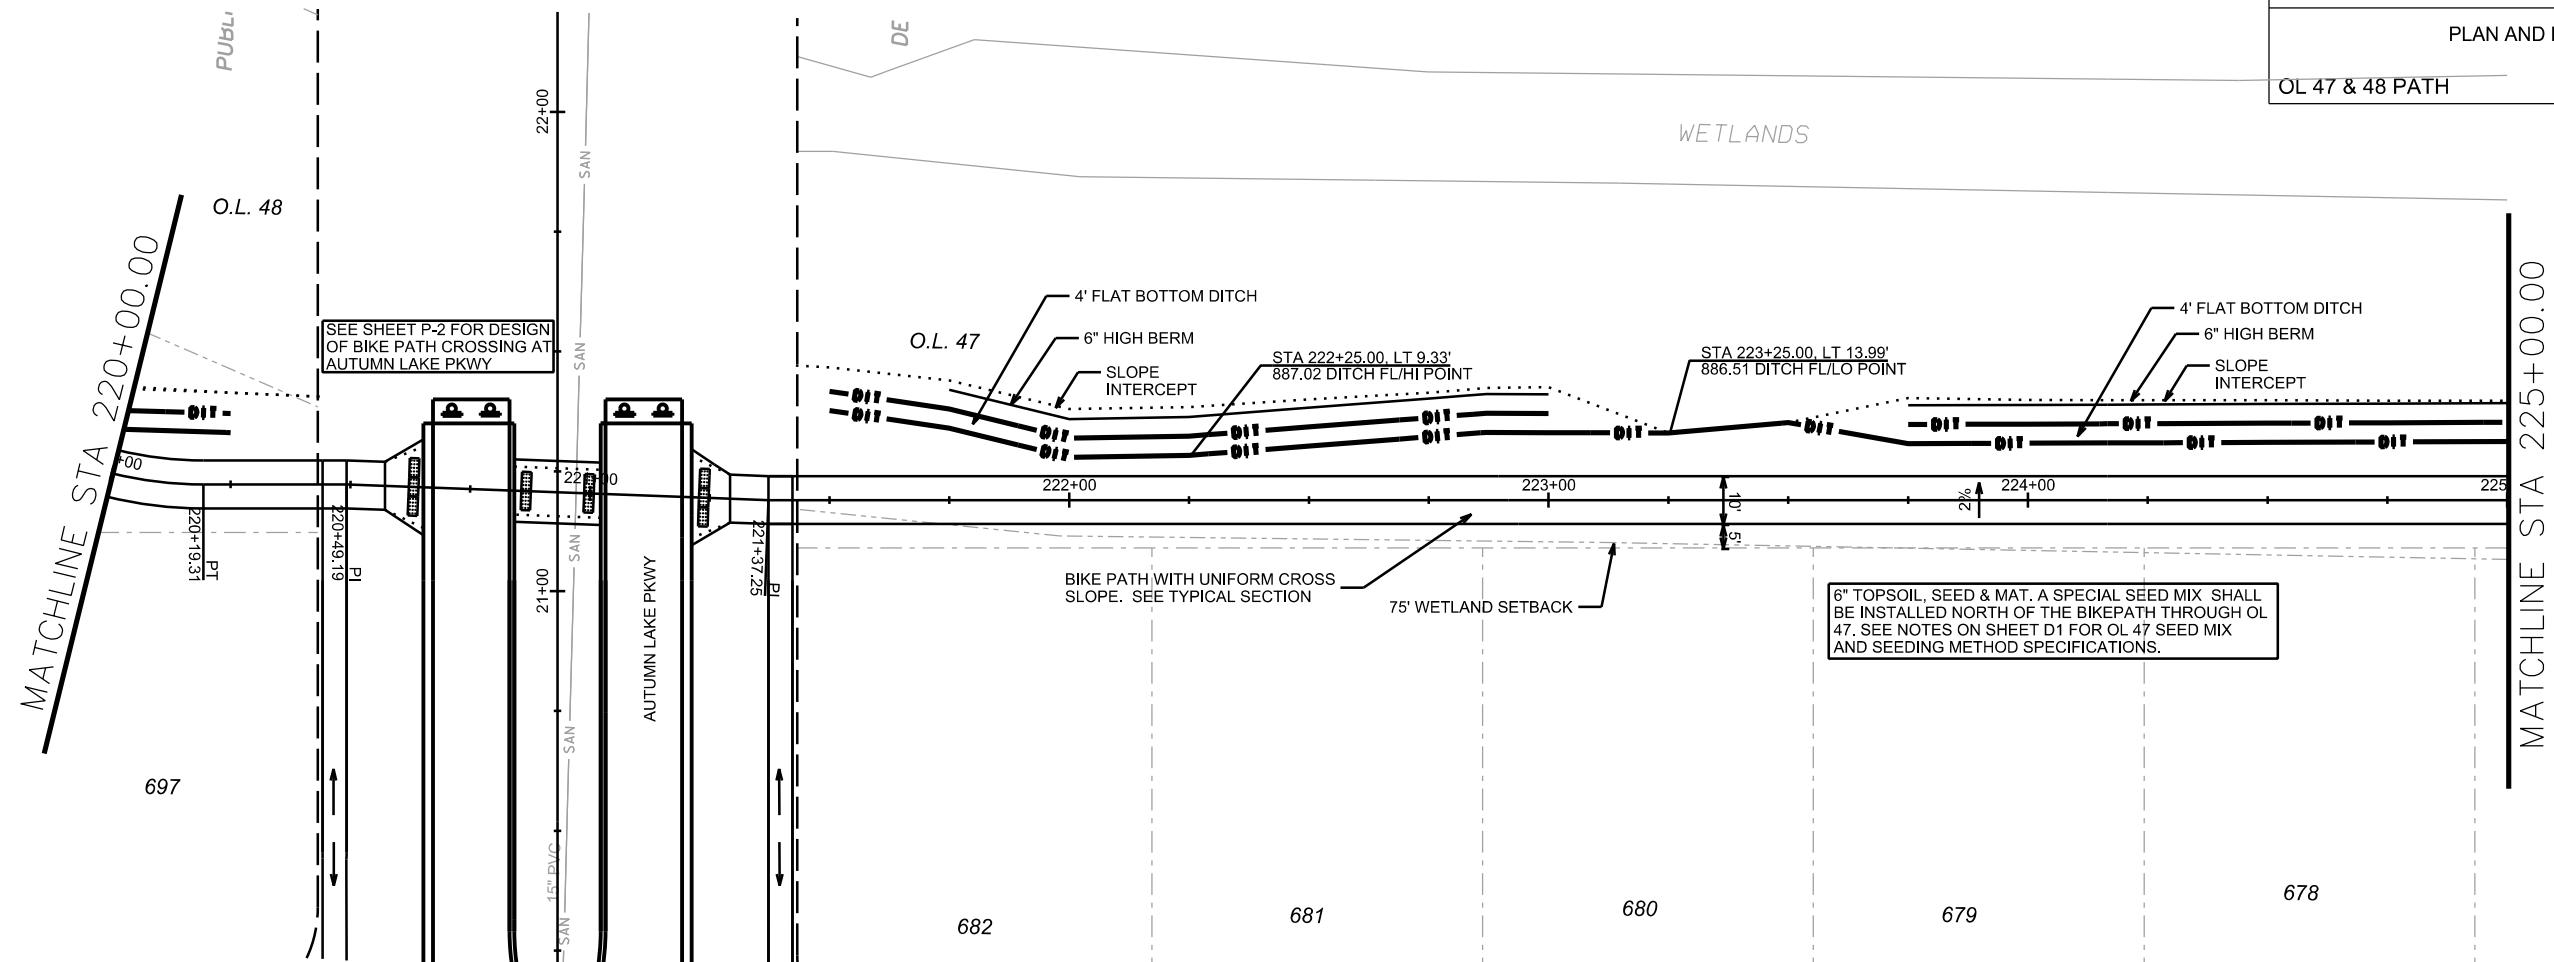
PUBL

DE

PLAN AND

OL 47 & 48 PATH

WETLANDS

22+00

SAN

O.L. 48

MATCHLINE STA 220+00.00

SEE SHEET P-2 FOR DESIGN OF BIKE PATH CROSSING AT AUTUMN LAKE PKWY

4' FLAT BOTTOM DITCH

6" HIGH BERM

O.L. 47

SLOPE INTERCEPT

STA 222+25.00, LT 9.33'
887.02 DITCH FL/HI POINT

STA 223+25.00, LT 13.99'
886.51 DITCH FL/LO POINT

4' FLAT BOTTOM DITCH

6" HIGH BERM

SLOPE INTERCEPT

MATCHLINE STA 225+00.00

+00

22+00

222+00

223+00

224+00

225

2%

10'

5'

220+19.31 PT

220+49.19 PI

221+37.25 PI

21+00

SAN

AUTUMN LAKE PKWY

BIKE PATH WITH UNIFORM CROSS SLOPE. SEE TYPICAL SECTION

75' WETLAND SETBACK

6" TOPSOIL, SEED & MAT. A SPECIAL SEED MIX SHALL BE INSTALLED NORTH OF THE BIKEPATH THROUGH OL 47. SEE NOTES ON SHEET D1 FOR OL 47 SEED MIX AND SEEDING METHOD SPECIFICATIONS.

697

SAN

15" PVC

SAN

682

681

680

679

678